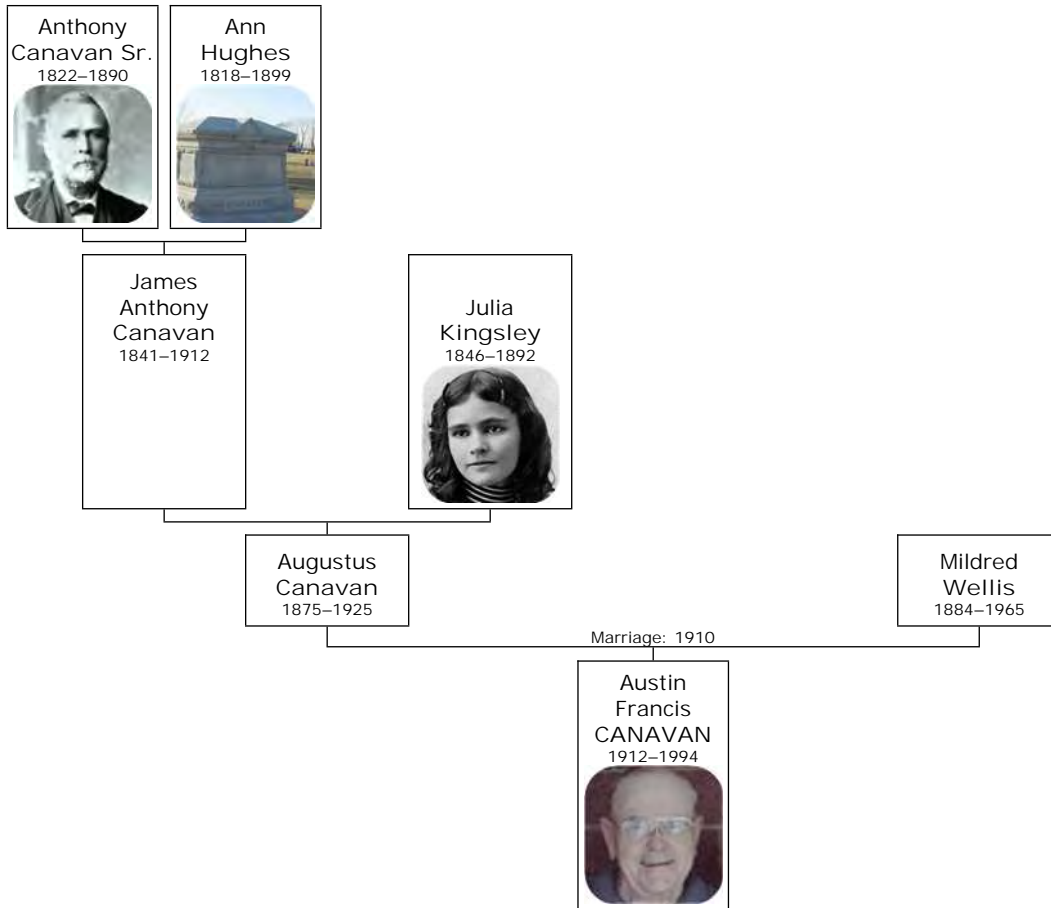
Anthony Canavan Sr.
1822–1890

Ann Hughes
1818–1899

James Anthony Canavan
1841–1912

Julia Kingsley
1846–1892

Augustus Canavan
1875–1925

Mildred Wellis
1884–1965

Marriage: 1910

Austin Francis CANAVAN
1912–1994